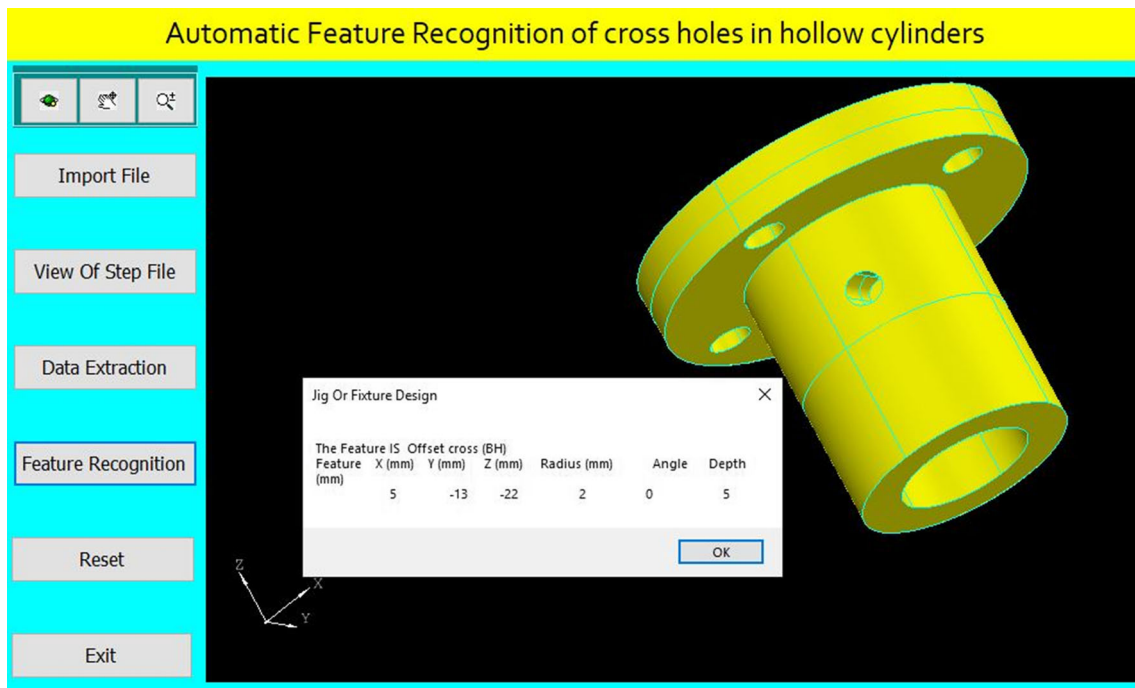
Automatic Feature Recognition of cross holes in hollow cylinders

Import File

View Of Step File

Data Extraction

Feature Recognition

Reset

Exit

Jig Or Fixture Design

The Feature IS Offset cross (BH)

| Feature (mm) | X (mm) | Y (mm) | Z (mm) | Radius (mm) | Angle | Depth |
|---|---|---|---|---|---|---|
| | 5 | -13 | -22 | 2 | 0 | 5 |

OK

Z
X
Y